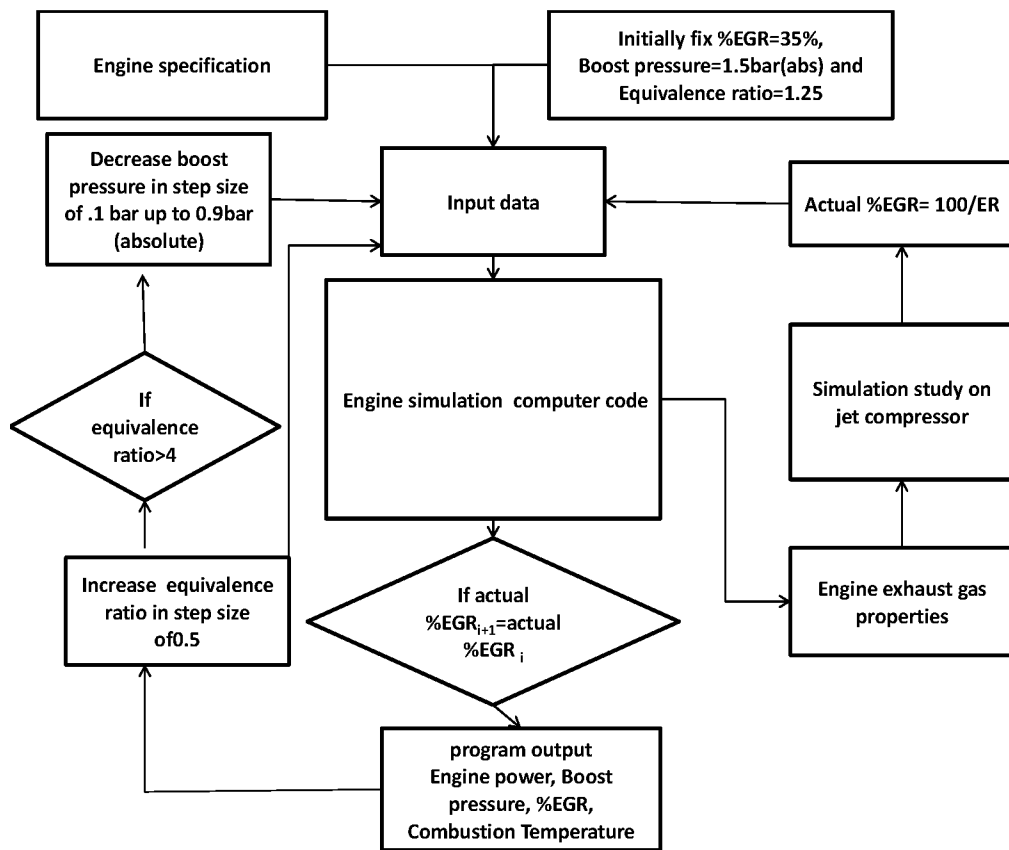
Engine specification

Initially fix %EGR=35%, Boost pressure=1.5bar(abs) and Equivalence ratio=1.25

Decrease boost pressure in step size of .1 bar up to 0.9bar (absolute)

Input data

Actual %EGR= 100/ER

Engine simulation computer code

If equivalence ratio>4

Simulation study on jet compressor

Increase equivalence ratio in step size of0.5

If actual $\%EGR_{i+1}$=actual $\%EGR_{i}$

Engine exhaust gas properties

program output
Engine power, Boost pressure, %EGR, Combustion Temperature